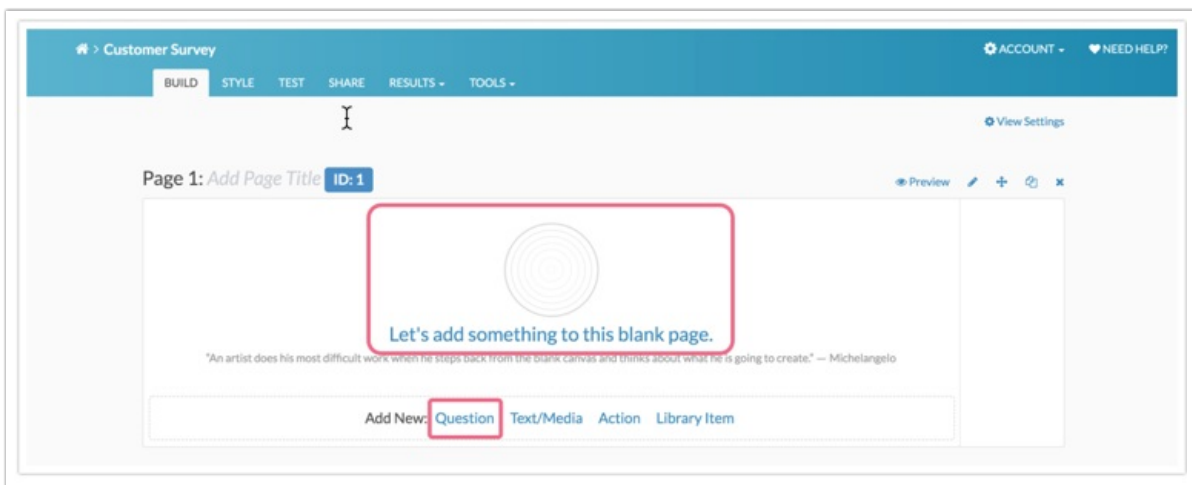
> Customer Survey

ACCOUNT ▾ NEED HELP?

BUILD STYLE TEST SHARE RESULTS ▾ TOOLS ▾

View Settings

Page 1: Add Page Title ID: 1

Preview

Let's add something to this blank page.

"An artist does his most difficult work when he steps back from the blank canvas and thinks about what he is going to create." — Michelangelo

Add New: Question Text/Media Action Library Item